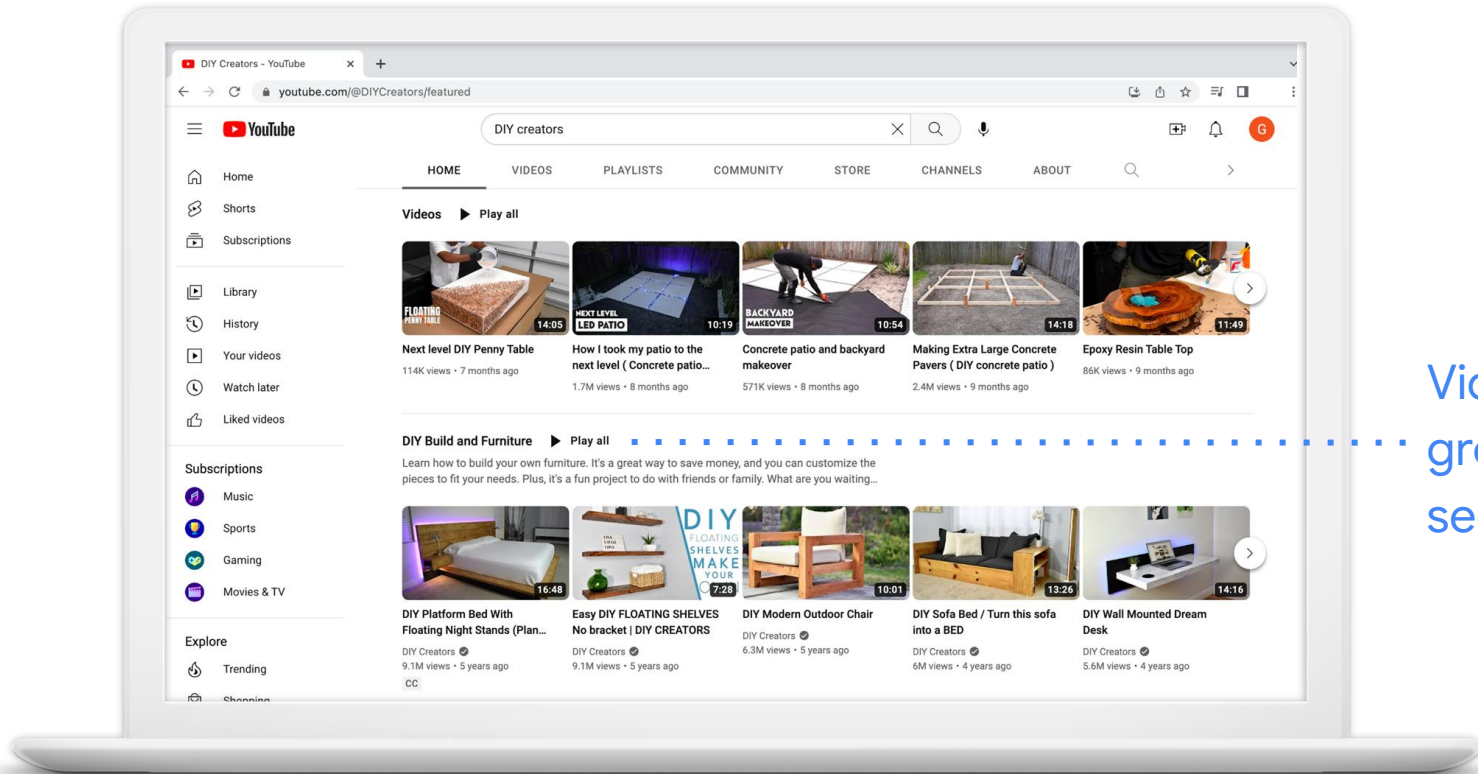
DIY Creators - YouTube ×

youtube.com/@DIYCreators/featured

YouTube

DIY creators

G

Home
Shorts
Subscriptions

Library
History
Your videos
Watch later
Liked videos

Subscriptions
Music
Sports
Gaming
Movies & TV

Explore
Trending
Shopping

HOME VIDEOS PLAYLISTS COMMUNITY STORE CHANNELS ABOUT

Videos ▶ Play all

FLOATING PENNY TABLE 14:05
Next level DIY Penny Table
114K views • 7 months ago

NEXT LEVEL LED PATIO 10:19
How I took my patio to the next level ( Concrete patio...
1.7M views • 8 months ago

BACKYARD MAKEOVER 10:54
Concrete patio and backyard makeover
571K views • 8 months ago

14:18
Making Extra Large Concrete Pavers ( DIY concrete patio )
2.4M views • 9 months ago

11:49
Epoxy Resin Table Top
86K views • 9 months ago

DIY Build and Furniture ▶ Play all
Learn how to build your own furniture. It's a great way to save money, and you can customize the pieces to fit your needs. Plus, it's a fun project to do with friends or family. What are you waiting...

16:48
DIY Platform Bed With Floating Night Stands (Plan...
DIY Creators
9.1M views • 5 years ago
CC

DIY FLOATING SHELVES MAKE YOUR 7:28
Easy DIY FLOATING SHELVES No bracket | DIY CREATORS
DIY Creators
9.1M views • 5 years ago

10:01
DIY Modern Outdoor Chair
DIY Creators
6.3M views • 5 years ago

13:26
DIY Sofa Bed / Turn this sofa into a BED
DIY Creators
6M views • 4 years ago

14:16
DIY Wall Mounted Dream Desk
DIY Creators
5.6M views • 4 years ago

Vi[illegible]
gr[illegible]
se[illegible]